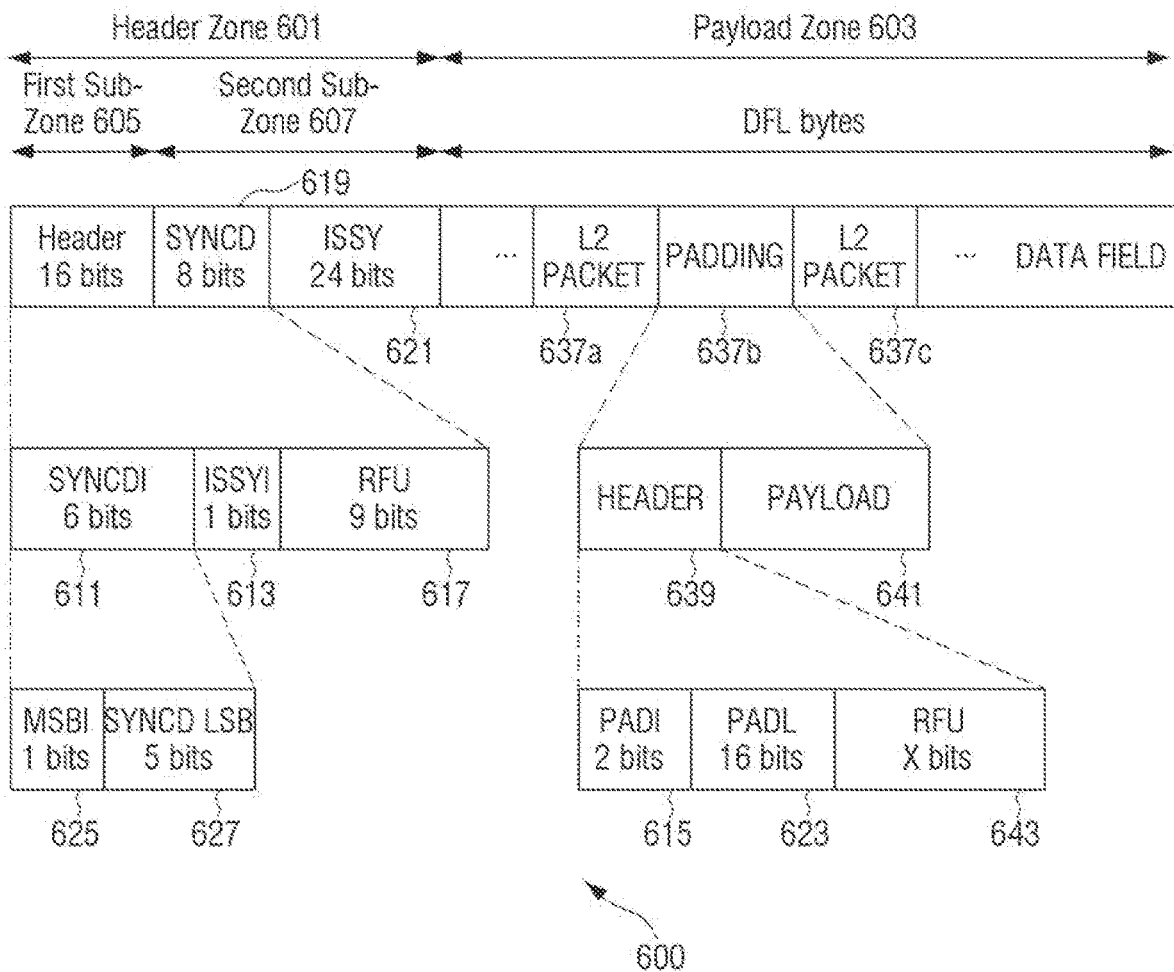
Header Zone 601

Payload Zone 603

First Sub-Zone 605

Second Sub-Zone 607

DFL bytes

619

| Header 16 bits | SYNCD 8 bits | ISSY 24 bits | ... | L2 PACKET | PADDING | L2 PACKET | ... DATA FIELD |
|---|---|---|---|---|---|---|---|

621

637a

637b

637c

| SYNCDI 6 bits | ISSYI 1 bits | RFU 9 bits |
|---|---|---|

611

613

617

| HEADER | PAYLOAD |
|---|---|

639

641

| MSBI 1 bits | SYNCD LSB 5 bits |
|---|---|

625

627

| PADI 2 bits | PADL 16 bits | RFU X bits |
|---|---|---|

615

623

643

600